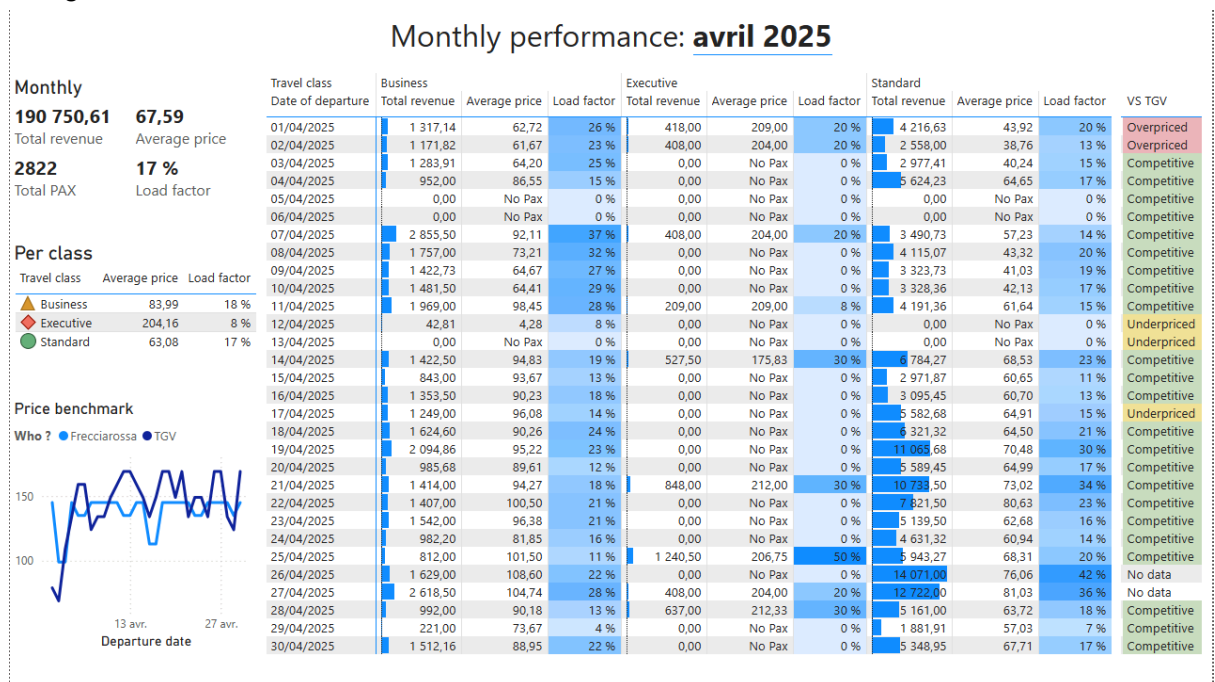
Monthly performance: avril 2025

Monthly
190 750,61
Total revenue
67,59
Average price
2822
Total PAX
17 %
Load factor

Per class

| Travel class | Average price | Load factor |
|---|---|---|
| Business | 83,99 | 18 % |
| Executive | 204,16 | 8 % |
| Standard | 63,08 | 17 % |

Price benchmark
Who ? Frecciarossa TGV
150
100
13 avr.
27 avr.
Departure date

| Travel class | Business | | | Executive | | | Standard | | | |
|---|---|---|---|---|---|---|---|---|---|---|
| Date of departure | Total revenue | Average price | Load factor | Total revenue | Average price | Load factor | Total revenue | Average price | Load factor | VS TGV |
| 01/04/2025 | 1 317,14 | 62,72 | 26 % | 418,00 | 209,00 | 20 % | 4 216,63 | 43,92 | 20 % | Overpriced |
| 02/04/2025 | 1 171,82 | 61,67 | 23 % | 408,00 | 204,00 | 20 % | 2 558,00 | 38,76 | 13 % | Overpriced |
| 03/04/2025 | 1 283,91 | 64,20 | 25 % | 0,00 | No Pax | 0 % | 2 977,41 | 40,24 | 15 % | Competitive |
| 04/04/2025 | 952,00 | 86,55 | 15 % | 0,00 | No Pax | 0 % | 5 624,23 | 64,65 | 17 % | Competitive |
| 05/04/2025 | 0,00 | No Pax | 0 % | 0,00 | No Pax | 0 % | 0,00 | No Pax | 0 % | Competitive |
| 06/04/2025 | 0,00 | No Pax | 0 % | 0,00 | No Pax | 0 % | 0,00 | No Pax | 0 % | Competitive |
| 07/04/2025 | 2 855,50 | 92,11 | 37 % | 408,00 | 204,00 | 20 % | 3 490,73 | 57,23 | 14 % | Competitive |
| 08/04/2025 | 1 757,00 | 73,21 | 32 % | 0,00 | No Pax | 0 % | 4 115,07 | 43,32 | 20 % | Competitive |
| 09/04/2025 | 1 422,73 | 64,67 | 27 % | 0,00 | No Pax | 0 % | 3 323,73 | 41,03 | 19 % | Competitive |
| 10/04/2025 | 1 481,50 | 64,41 | 29 % | 0,00 | No Pax | 0 % | 3 328,36 | 42,13 | 17 % | Competitive |
| 11/04/2025 | 1 969,00 | 98,45 | 28 % | 209,00 | 209,00 | 8 % | 4 191,36 | 61,64 | 15 % | Competitive |
| 12/04/2025 | 42,81 | 4,28 | 8 % | 0,00 | No Pax | 0 % | 0,00 | No Pax | 0 % | Underpriced |
| 13/04/2025 | 0,00 | No Pax | 0 % | 0,00 | No Pax | 0 % | 0,00 | No Pax | 0 % | Underpriced |
| 14/04/2025 | 1 422,50 | 94,83 | 19 % | 527,50 | 175,83 | 30 % | 6 784,27 | 68,53 | 23 % | Competitive |
| 15/04/2025 | 843,00 | 93,67 | 13 % | 0,00 | No Pax | 0 % | 2 971,87 | 60,65 | 11 % | Competitive |
| 16/04/2025 | 1 353,50 | 90,23 | 18 % | 0,00 | No Pax | 0 % | 3 095,45 | 60,70 | 13 % | Competitive |
| 17/04/2025 | 1 249,00 | 96,08 | 14 % | 0,00 | No Pax | 0 % | 5 582,68 | 64,91 | 15 % | Underpriced |
| 18/04/2025 | 1 624,60 | 90,26 | 24 % | 0,00 | No Pax | 0 % | 6 321,32 | 64,50 | 21 % | Competitive |
| 19/04/2025 | 2 094,86 | 95,22 | 23 % | 0,00 | No Pax | 0 % | 11 065,68 | 70,48 | 30 % | Competitive |
| 20/04/2025 | 985,68 | 89,61 | 12 % | 0,00 | No Pax | 0 % | 5 589,45 | 64,99 | 17 % | Competitive |
| 21/04/2025 | 1 414,00 | 94,27 | 18 % | 848,00 | 212,00 | 30 % | 10 733,50 | 73,02 | 34 % | Competitive |
| 22/04/2025 | 1 407,00 | 100,50 | 21 % | 0,00 | No Pax | 0 % | 7 821,50 | 80,63 | 23 % | Competitive |
| 23/04/2025 | 1 542,00 | 96,38 | 21 % | 0,00 | No Pax | 0 % | 5 139,50 | 62,68 | 16 % | Competitive |
| 24/04/2025 | 982,20 | 81,85 | 16 % | 0,00 | No Pax | 0 % | 4 631,32 | 60,94 | 14 % | Competitive |
| 25/04/2025 | 812,00 | 101,50 | 11 % | 1 240,50 | 206,75 | 50 % | 5 943,27 | 68,31 | 20 % | Competitive |
| 26/04/2025 | 1 629,00 | 108,60 | 22 % | 0,00 | No Pax | 0 % | 14 071,00 | 76,06 | 42 % | No data |
| 27/04/2025 | 2 618,50 | 104,74 | 28 % | 408,00 | 204,00 | 20 % | 12 722,00 | 81,03 | 36 % | No data |
| 28/04/2025 | 992,00 | 90,18 | 13 % | 637,00 | 212,33 | 30 % | 5 161,00 | 63,72 | 18 % | Competitive |
| 29/04/2025 | 221,00 | 73,67 | 4 % | 0,00 | No Pax | 0 % | 1 881,91 | 57,03 | 7 % | Competitive |
| 30/04/2025 | 1 512,16 | 88,95 | 22 % | 0,00 | No Pax | 0 % | 5 348,95 | 67,71 | 17 % | Competitive |